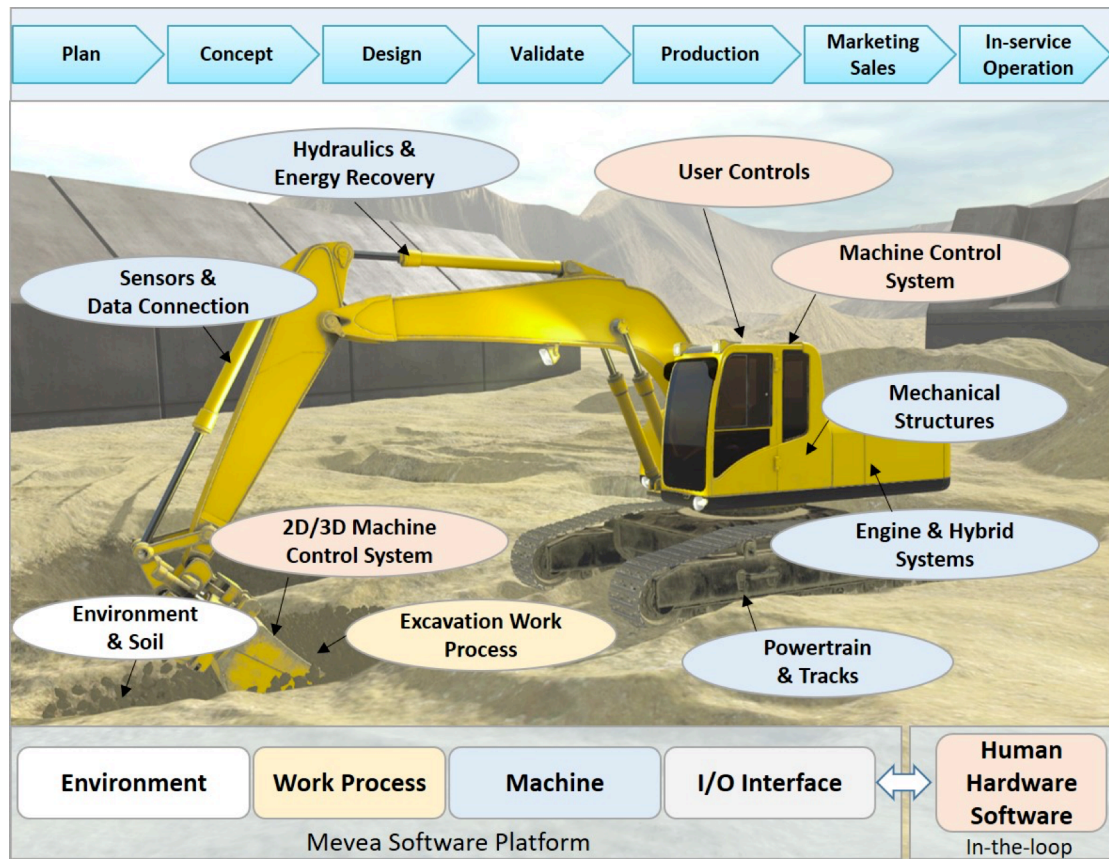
Plan
Concept
Design
Validate
Production
Marketing Sales
In-service Operation

Hydraulics & Energy Recovery
User Controls
Machine Control System
Sensors & Data Connection
Mechanical Structures
Engine & Hybrid Systems
2D/3D Machine Control System
Environment & Soil
Excavation Work Process
Powertrain & Tracks

Environment
Work Process
Machine
I/O Interface
Mevea Software Platform
Human Hardware Software
In-the-loop